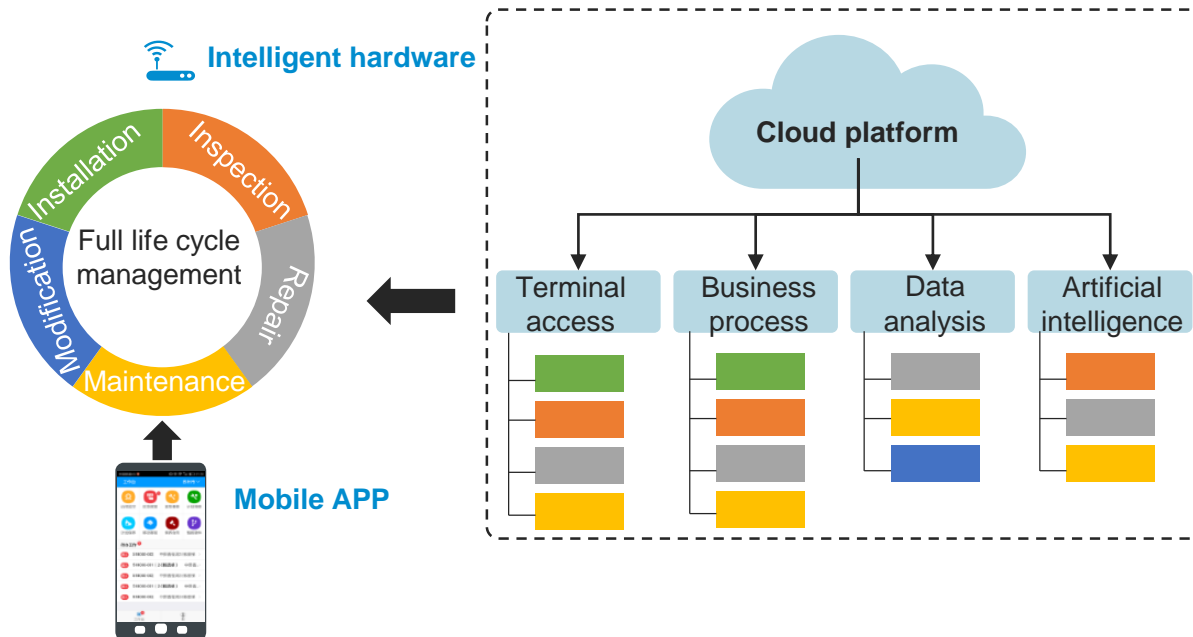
Intelligent hardware

Installation
Inspection
Repair
Maintenance
Modification

Full life cycle management

Mobile APP

Cloud platform

Terminal access

Business process

Data analysis

Artificial intelligence